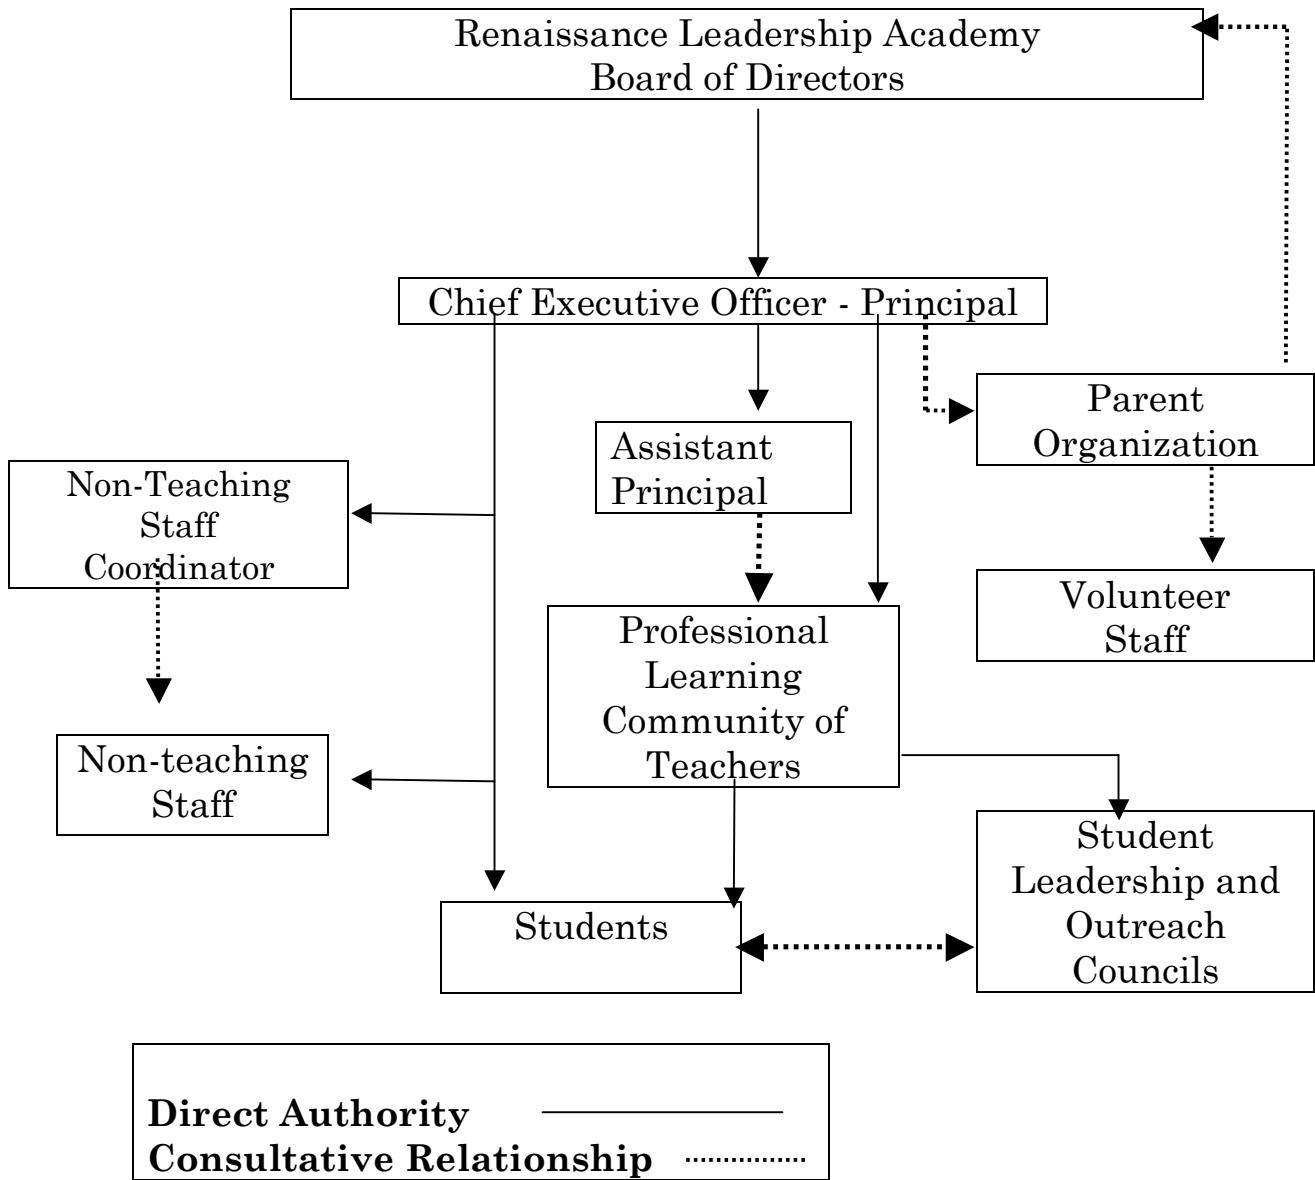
Renaissance Leadership Academy
Board of Directors

Chief Executive Officer - Principal

Assistant Principal

Parent Organization

Non-Teaching Staff Coordinator

Volunteer Staff

Professional Learning Community of Teachers

Non-teaching Staff

Student Leadership and Outreach Councils

Students

**Direct Authority**
**Consultative Relationship**